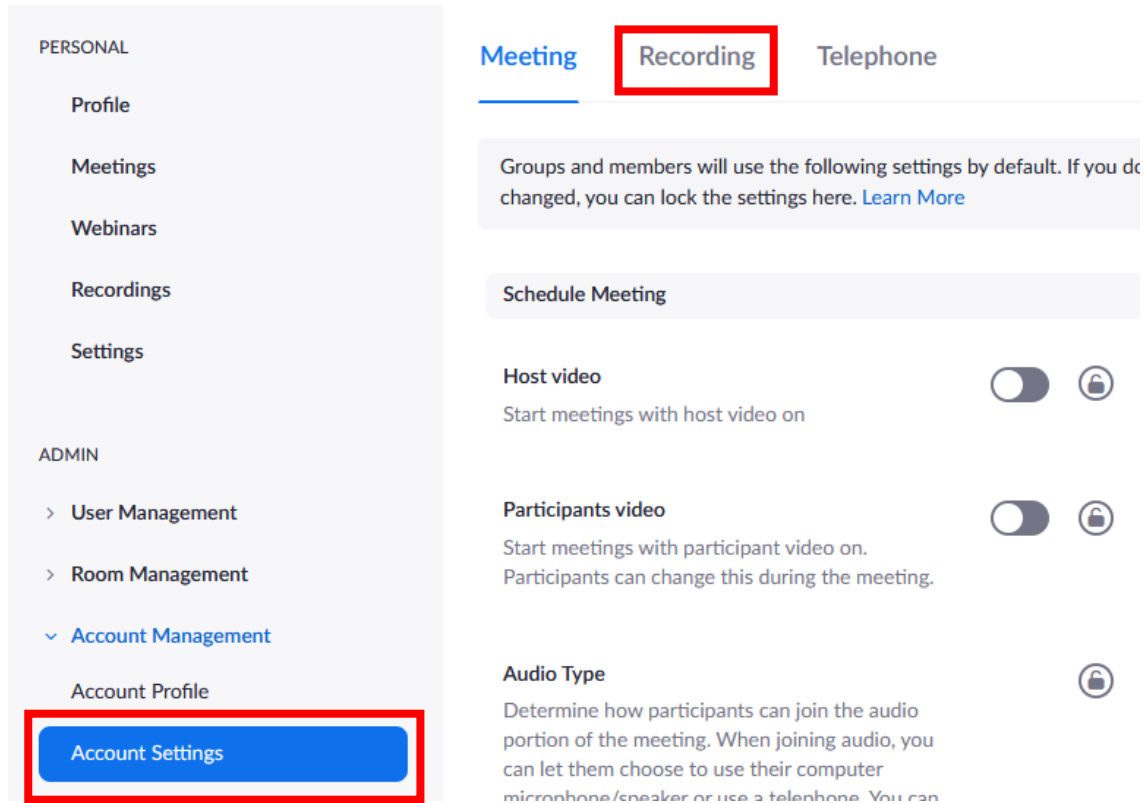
PERSONAL

Profile

Meetings

Webinars

Recordings

Settings

ADMIN

› User Management

› Room Management

⌄ Account Management

Account Profile

Account Settings

Meeting Recording Telephone

Groups and members will use the following settings by default. If you d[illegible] changed, you can lock the settings here. Learn More

Schedule Meeting

Host video

Start meetings with host video on

Participants video

Start meetings with participant video on. Participants can change this during the meeting.

Audio Type

Determine how participants can join the audio portion of the meeting. When joining audio, you can let them choose to use their computer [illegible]